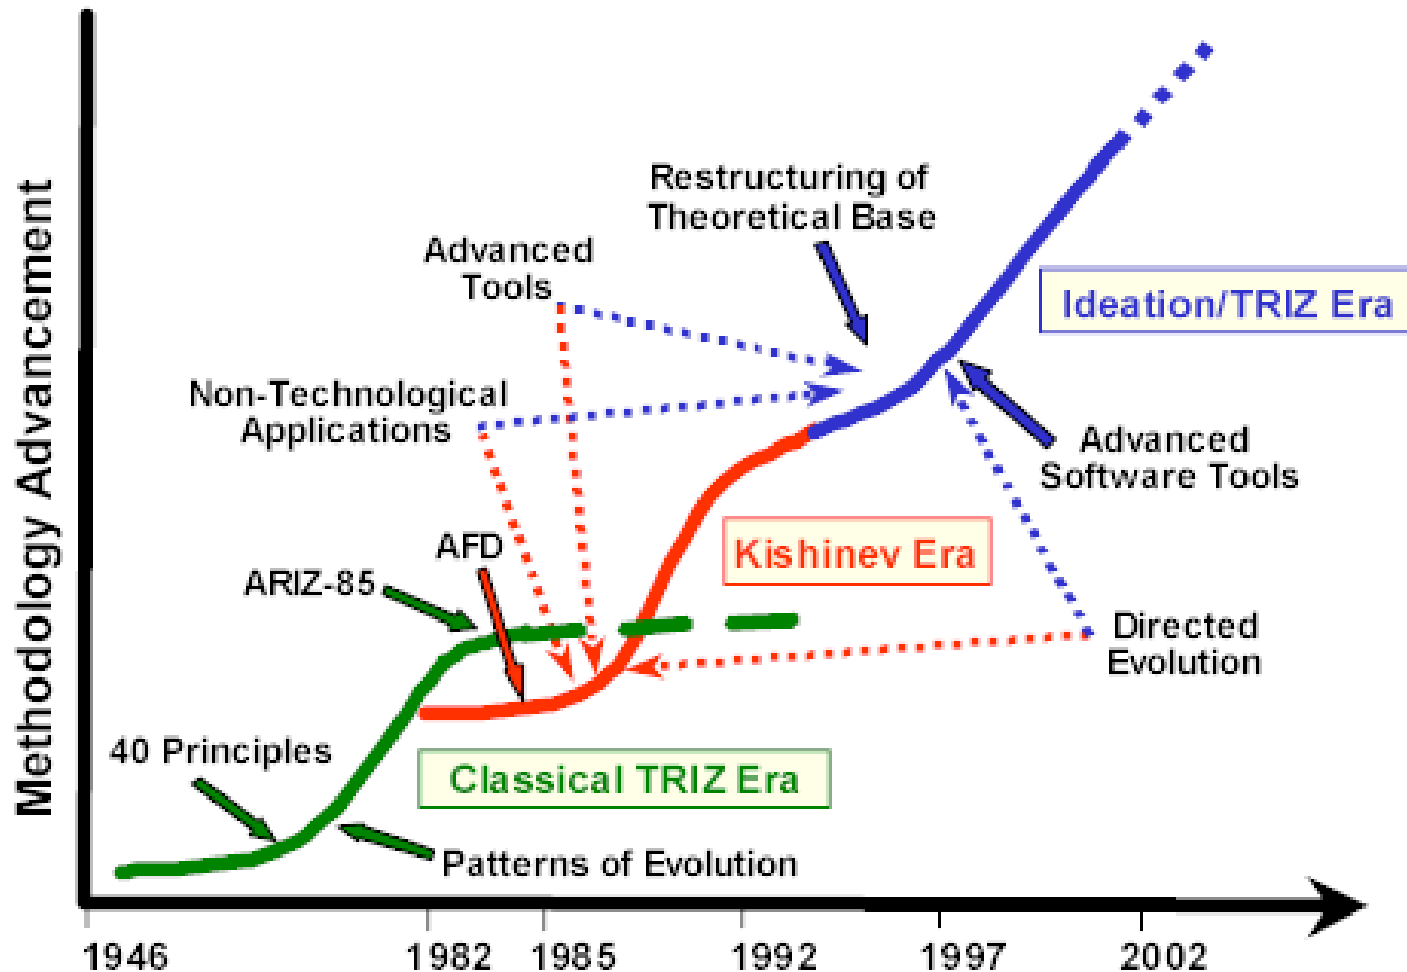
Methodology Advancement

Restructuring of Theoretical Base

Advanced Tools

Ideation/TRIZ Era

Non-Technological Applications

Advanced Software Tools

AFD

Kishinev Era

ARIZ-85

Directed Evolution

40 Principles

Classical TRIZ Era

Patterns of Evolution

1946

1982

1985

1992

1997

2002